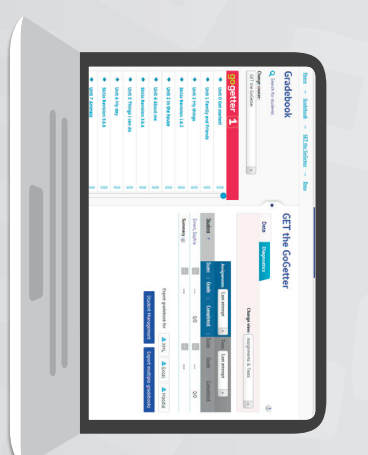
Home > Gradebook > GET the GoGetter > Data

Gradebook

Search for students

Change course:
GET the GoGetter

gogetter 1

Unit 0 Get started!
Unit 1 Family and Friends
Unit 2 My things
Mission Rewriten 1&2
Unit 3 At the playground
Unit 4 About me
Mission Rewriten 3&4
Unit 5 Things I can do
Unit 6 My day
Mission Rewriten 5&6
Unit 7 Animals

GET the GoGetter

Data Diagnostics

Change view: Assignments & Tests

Student
Dennis, Sophie
Summary

Assignments
Last attempt
Score Grade Completed
0/0

Tests
Last attempt
Score Grade Completed
0/0

Export gradebook for:
.XML .XLS .Moodl

Student Management
Export multiple gradebooks